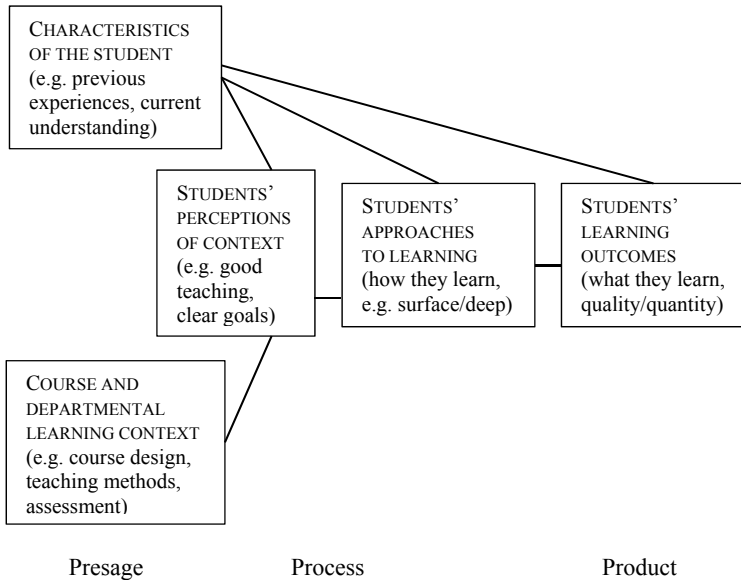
CHARACTERISTICS OF THE STUDENT (e.g. previous experiences, current understanding)

STUDENTS' PERCEPTIONS OF CONTEXT (e.g. good teaching, clear goals)

STUDENTS' APPROACHES TO LEARNING (how they learn, e.g. surface/deep)

STUDENTS' LEARNING OUTCOMES (what they learn, quality/quantity)

COURSE AND DEPARTMENTAL LEARNING CONTEXT (e.g. course design, teaching methods, assessment)

Presage

Process

Product